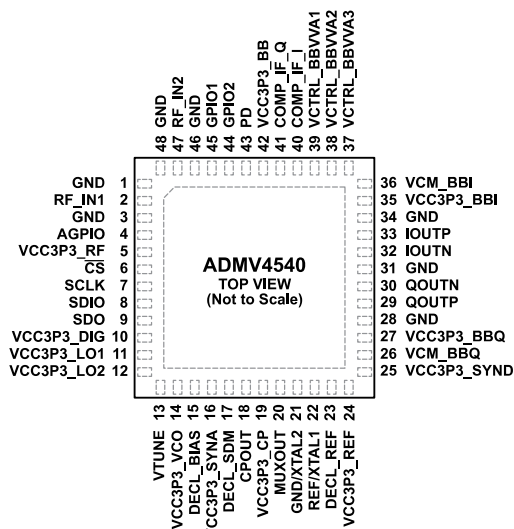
48 GND
47 RF_IN2
46 GND
45 GPIO1
44 GPIO2
43 PD
42 VCC3P3_BB
41 COMP_IF_Q
40 COMP_IF_I
39 VCTRL_BBVVA1
38 VCTRL_BBVVA2
37 VCTRL_BBVVA3

GND 1
RF_IN1 2
GND 3
AGPIO 4
VCC3P3_RF 5
$\overline{CS}$ 6
SCLK 7
SDIO 8
SDO 9
VCC3P3_DIG 10
VCC3P3_LO1 11
VCC3P3_LO2 12

ADMV4540
TOP VIEW
(Not to Scale)

36 VCM_BBI
35 VCC3P3_BBI
34 GND
33 IOUTP
32 IOUTN
31 GND
30 QOUTN
29 QOUTP
28 GND
27 VCC3P3_BBQ
26 VCM_BBQ
25 VCC3P3_SYND

VTUNE 13
VCC3P3_VCO 14
DECL_BIAS 15
CC3P3_SYNA 16
DECL_SDM 17
CPOUT 18
VCC3P3_CP 19
MUXOUT 20
GND/XTAL2 21
REF/XTAL1 22
DECL_REF 23
VCC3P3_REF 24